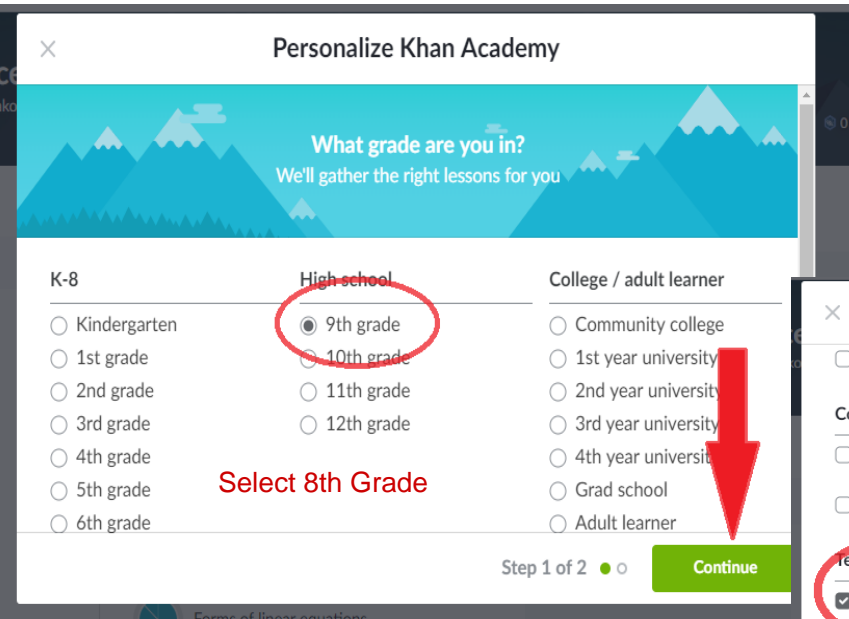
×

Personalize Khan Academy

What grade are you in?
We'll gather the right lessons for you

K-8
Kindergarten
1st grade
2nd grade
3rd grade
4th grade
5th grade
6th grade

High school
9th grade
10th grade
11th grade
12th grade

College / adult learner
Community college
1st year university
2nd year university
3rd year university
4th year university
Grad school
Adult learner

Select 8th Grade

Step 1 of 2

Continue

Forms of linear equations